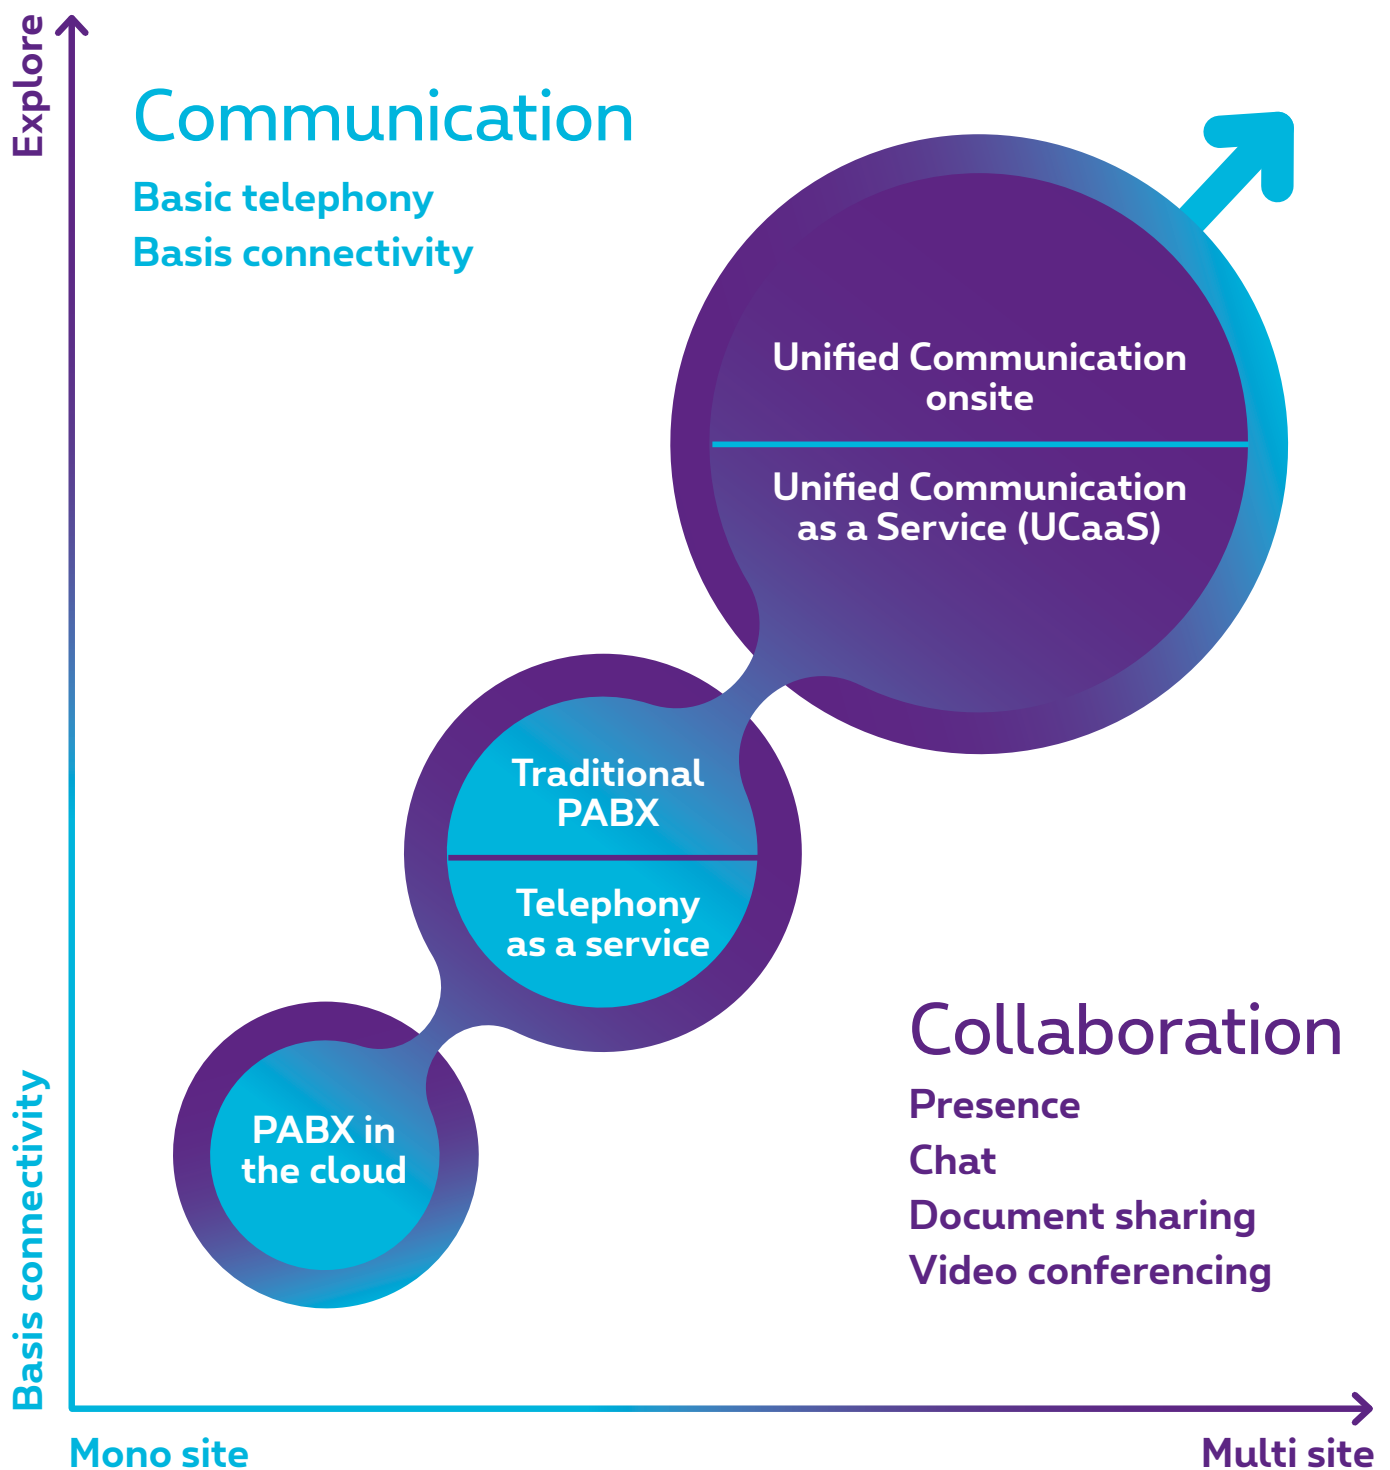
Explore

Communication

Basic telephony
Basis connectivity

Unified Communication onsite

Unified Communication as a Service (UCaaS)

Traditional PABX

Telephony as a service

PABX in the cloud

Collaboration

Presence
Chat
Document sharing
Video conferencing

Basis connectivity

Mono site

Multi site